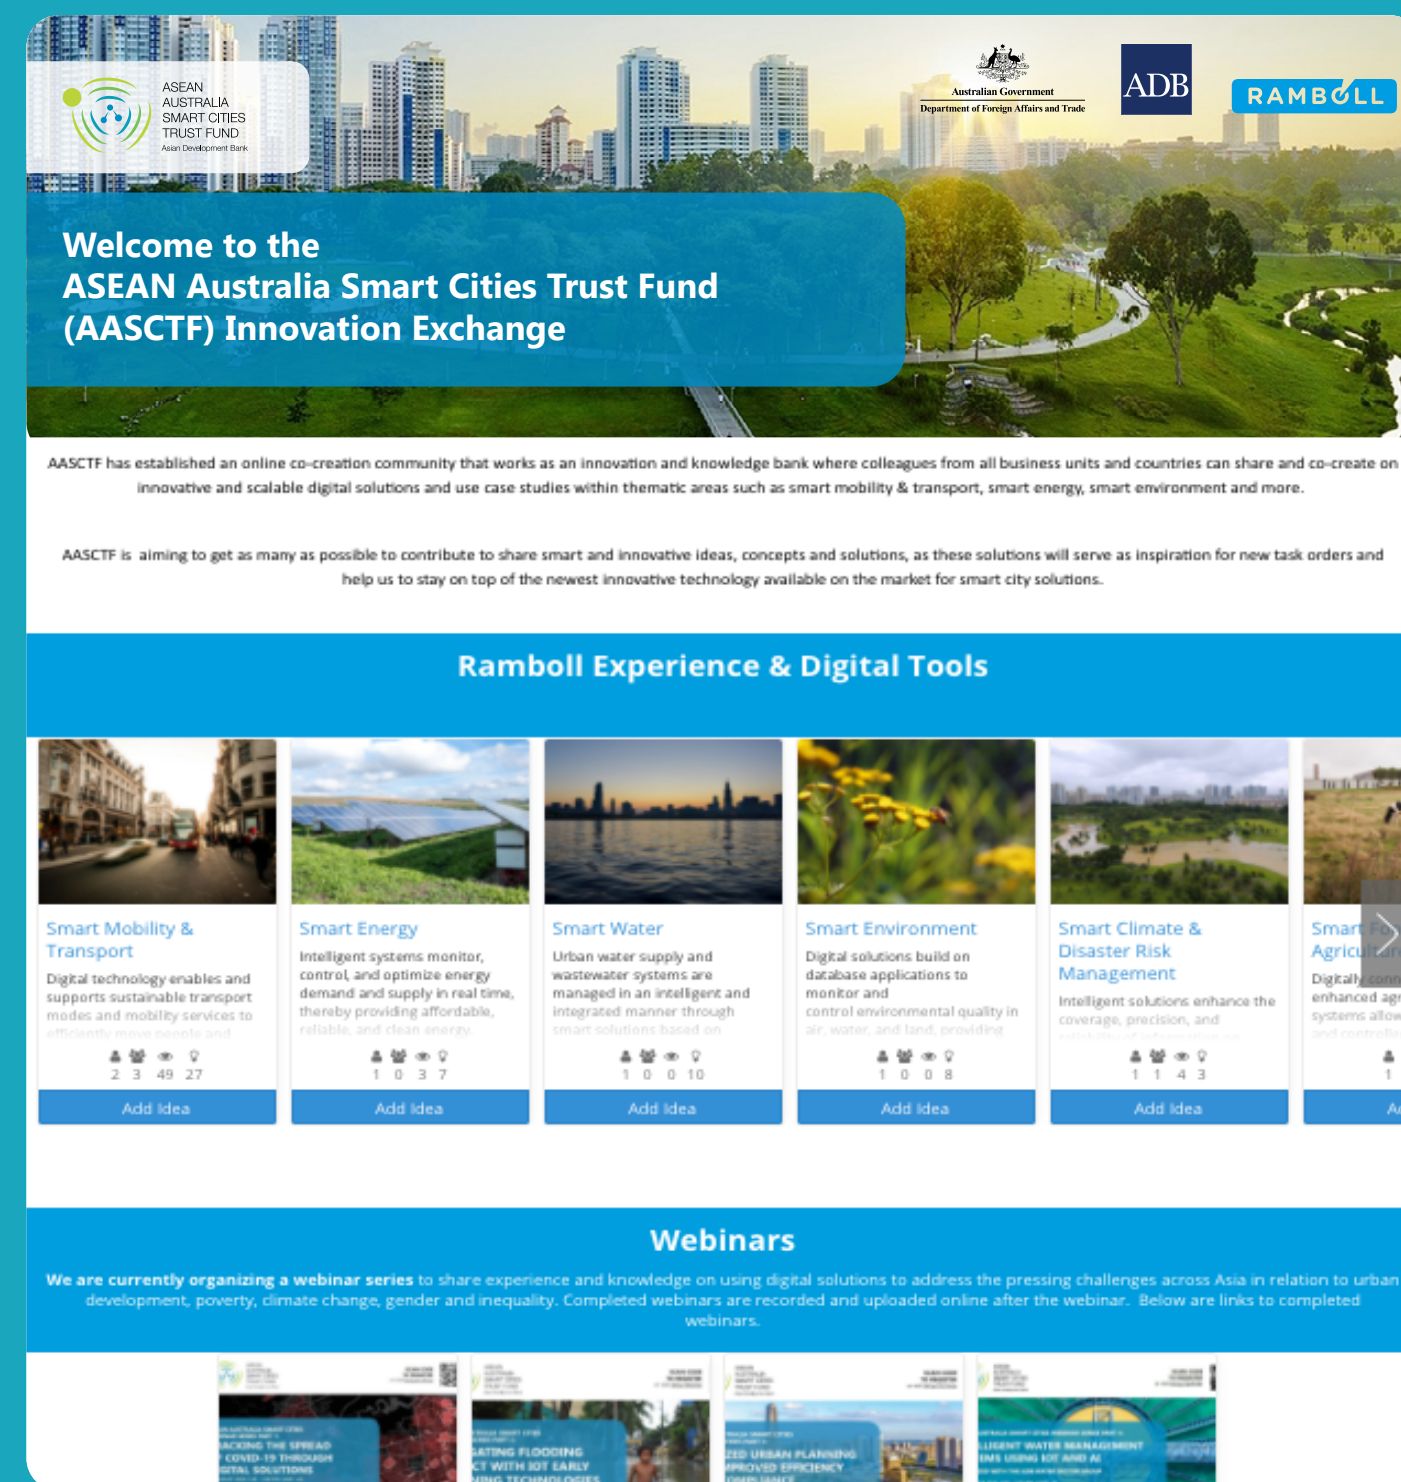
ASEAN AUSTRALIA SMART CITIES TRUST FUND
Asian Development Bank

Australian Government
Department of Foreign Affairs and Trade

ADB

RAMBOLL

Welcome to the
ASEAN Australia Smart Cities Trust Fund
(AASCTF) Innovation Exchange

AASCTF has established an online co-creation community that works as an innovation and knowledge bank where colleagues from all business units and countries can share and co-create on innovative and scalable digital solutions and use case studies within thematic areas such as smart mobility & transport, smart energy, smart environment and more.

AASCTF is aiming to get as many as possible to contribute to share smart and innovative ideas, concepts and solutions, as these solutions will serve as inspiration for new task orders and help us to stay on top of the newest innovative technology available on the market for smart city solutions.

Ramboll Experience & Digital Tools

Smart Mobility & Transport
Digital technology enables and supports sustainable transport modes and mobility services to efficiently move people and
2 3 49 27
Add Idea

Smart Energy
Intelligent systems monitor, control, and optimize energy demand and supply in real time, thereby providing affordable, reliable, and clean energy.
1 0 3 7
Add Idea

Smart Water
Urban water supply and wastewater systems are managed in an intelligent and integrated manner through smart solutions based on
1 0 0 10
Add Idea

Smart Environment
Digital solutions build on database applications to monitor and control environmental quality in air, water, and land, providing
1 0 0 8
Add Idea

Smart Climate & Disaster Risk Management
Intelligent solutions enhance the coverage, precision, and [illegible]
1 1 4 3
Add Idea

Smart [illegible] Agric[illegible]
Digitally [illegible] enhanced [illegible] systems allow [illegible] and controlle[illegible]
1
A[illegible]

Webinars

We are currently organizing a webinar series to share experience and knowledge on using digital solutions to address the pressing challenges across Asia in relation to urban development, poverty, climate change, gender and inequality. Completed webinars are recorded and uploaded online after the webinar. Below are links to completed webinars.

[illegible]ACKING THE SPREAD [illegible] COVID-19 THROUGH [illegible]GITAL SOLUTIONS

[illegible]ATING FLOODING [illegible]CT WITH IOT EARLY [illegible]

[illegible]ZED URBAN PLANNING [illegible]PROVED EFFICIENCY

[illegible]LIGENT WATER MANAGEMENT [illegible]MS USING IOT AND AI